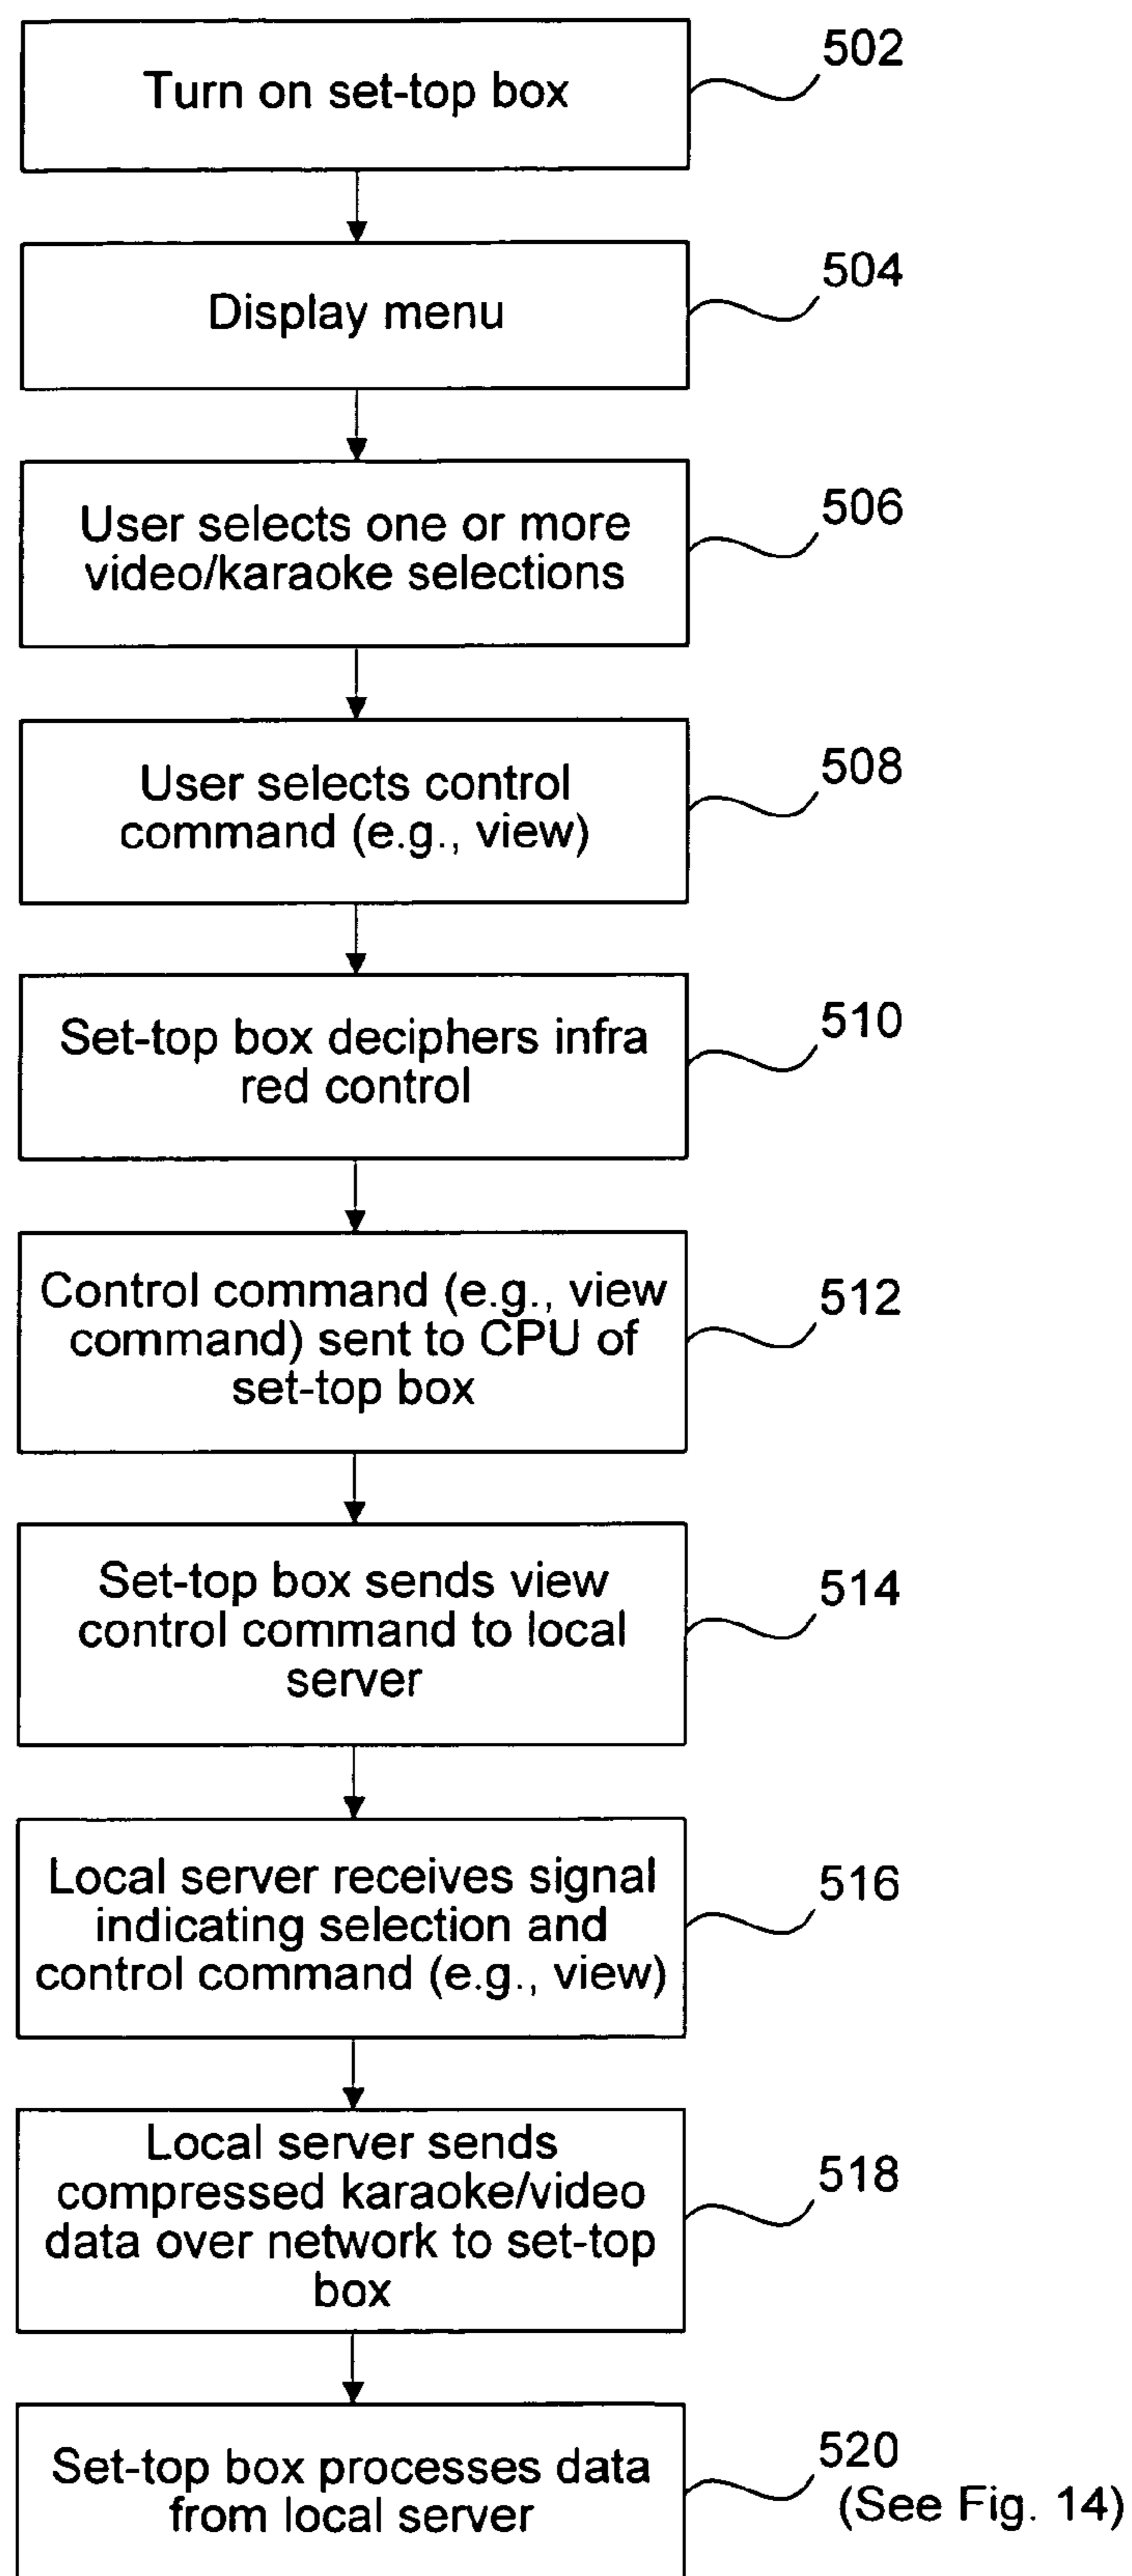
Turn on set-top box

502

Display menu

504

User selects one or more video/karaoke selections

506

User selects control command (e.g., view)

508

Set-top box deciphers infra red control

510

Control command (e.g., view command) sent to CPU of set-top box

512

Set-top box sends view control command to local server

514

Local server receives signal indicating selection and control command (e.g., view)

516

Local server sends compressed karaoke/video data over network to set-top box

518

Set-top box processes data from local server

520
(See Fig. 14)